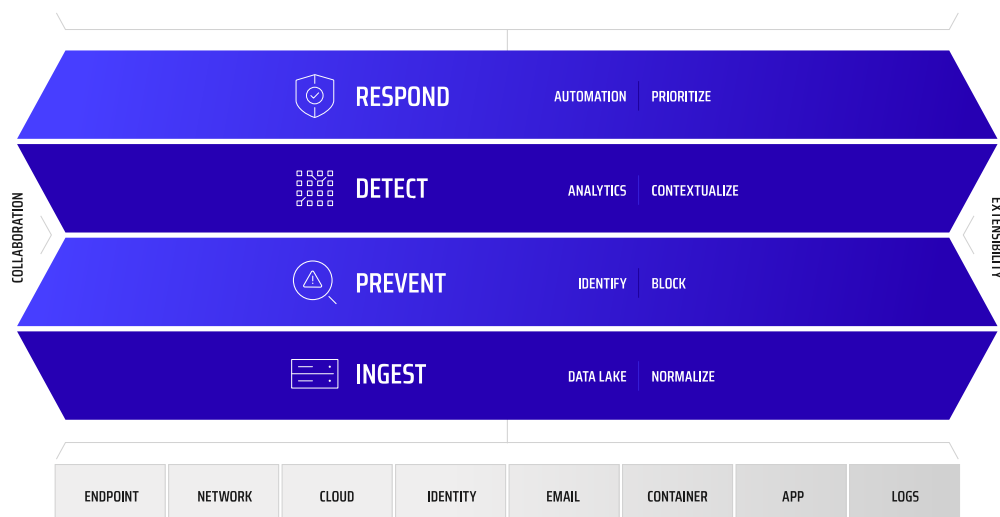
COLLABORATION

RESPOND
AUTOMATION | PRIORITIZE

DETECT
ANALYTICS | CONTEXTUALIZE

PREVENT
IDENTIFY | BLOCK

INGEST
DATA LAKE | NORMALIZE

EXTENSIBILITY

| ENDPOINT | NETWORK | CLOUD | IDENTITY | EMAIL | CONTAINER | APP | LOGS |
|---|---|---|---|---|---|---|---|